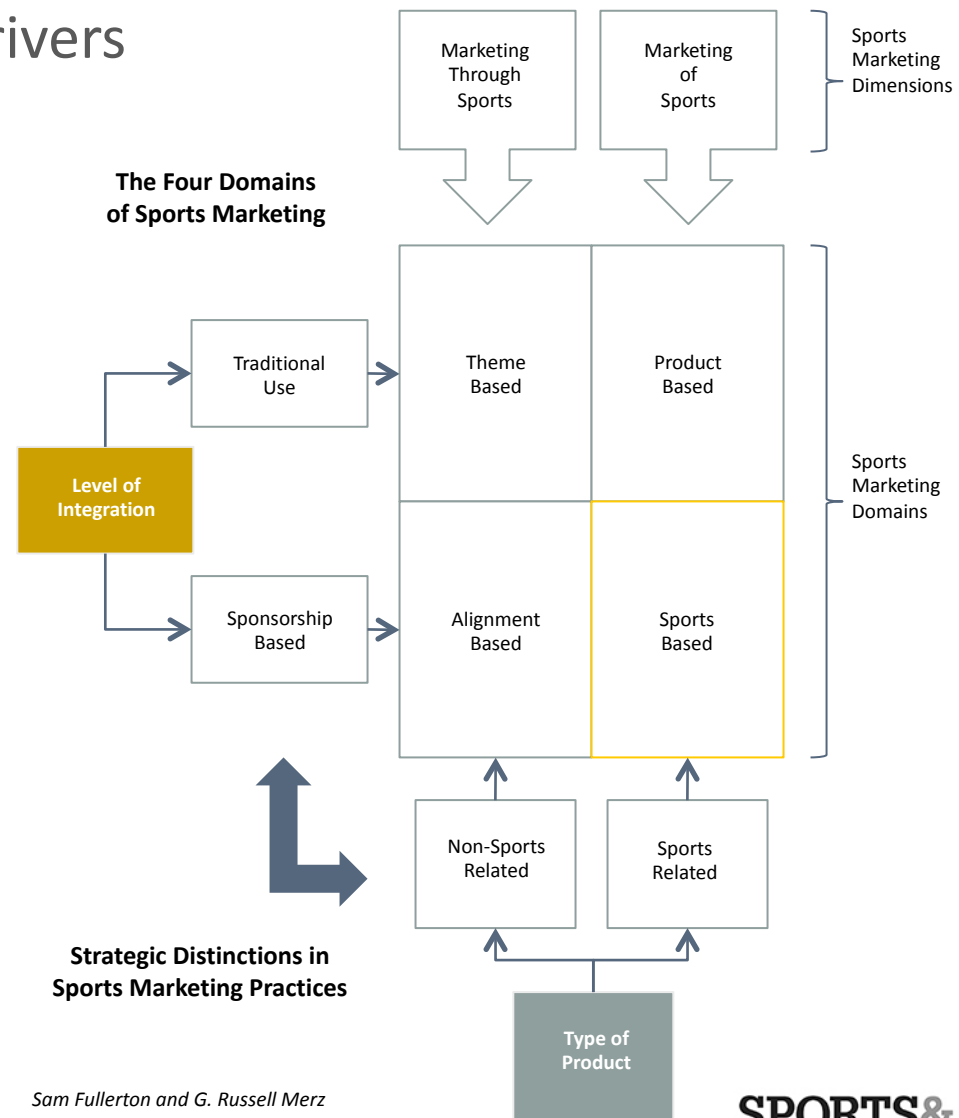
rivers

Marketing Through Sports

Marketing of Sports

Sports Marketing Dimensions

The Four Domains of Sports Marketing

Traditional Use

Theme Based

Product Based

Level of Integration

Sports Marketing Domains

Sponsorship Based

Alignment Based

Sports Based

Non-Sports Related

Sports Related

Strategic Distinctions in Sports Marketing Practices

Type of Product

Sam Fullerton and G. Russell Merz

SPORTS&